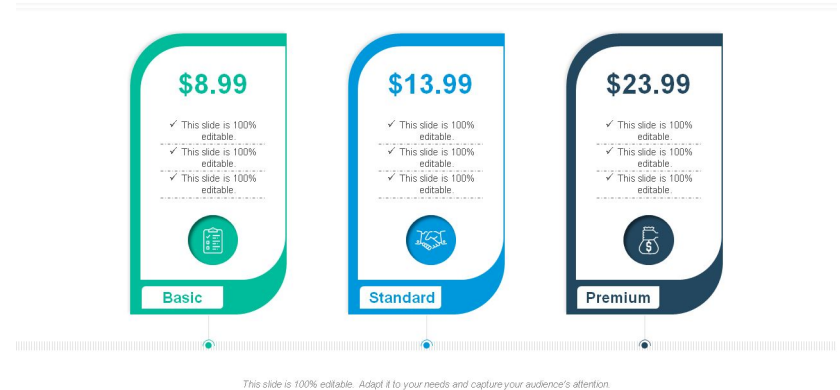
$8.99

✓ This slide is 100% editable.

✓ This slide is 100% editable.

✓ This slide is 100% editable.

Basic

$13.99

✓ This slide is 100% editable.

✓ This slide is 100% editable.

✓ This slide is 100% editable.

Standard

$23.99

✓ This slide is 100% editable.

✓ This slide is 100% editable.

✓ This slide is 100% editable.

Premium

This slide is 100% editable. Adapt it to your needs and capture your audience's attention.